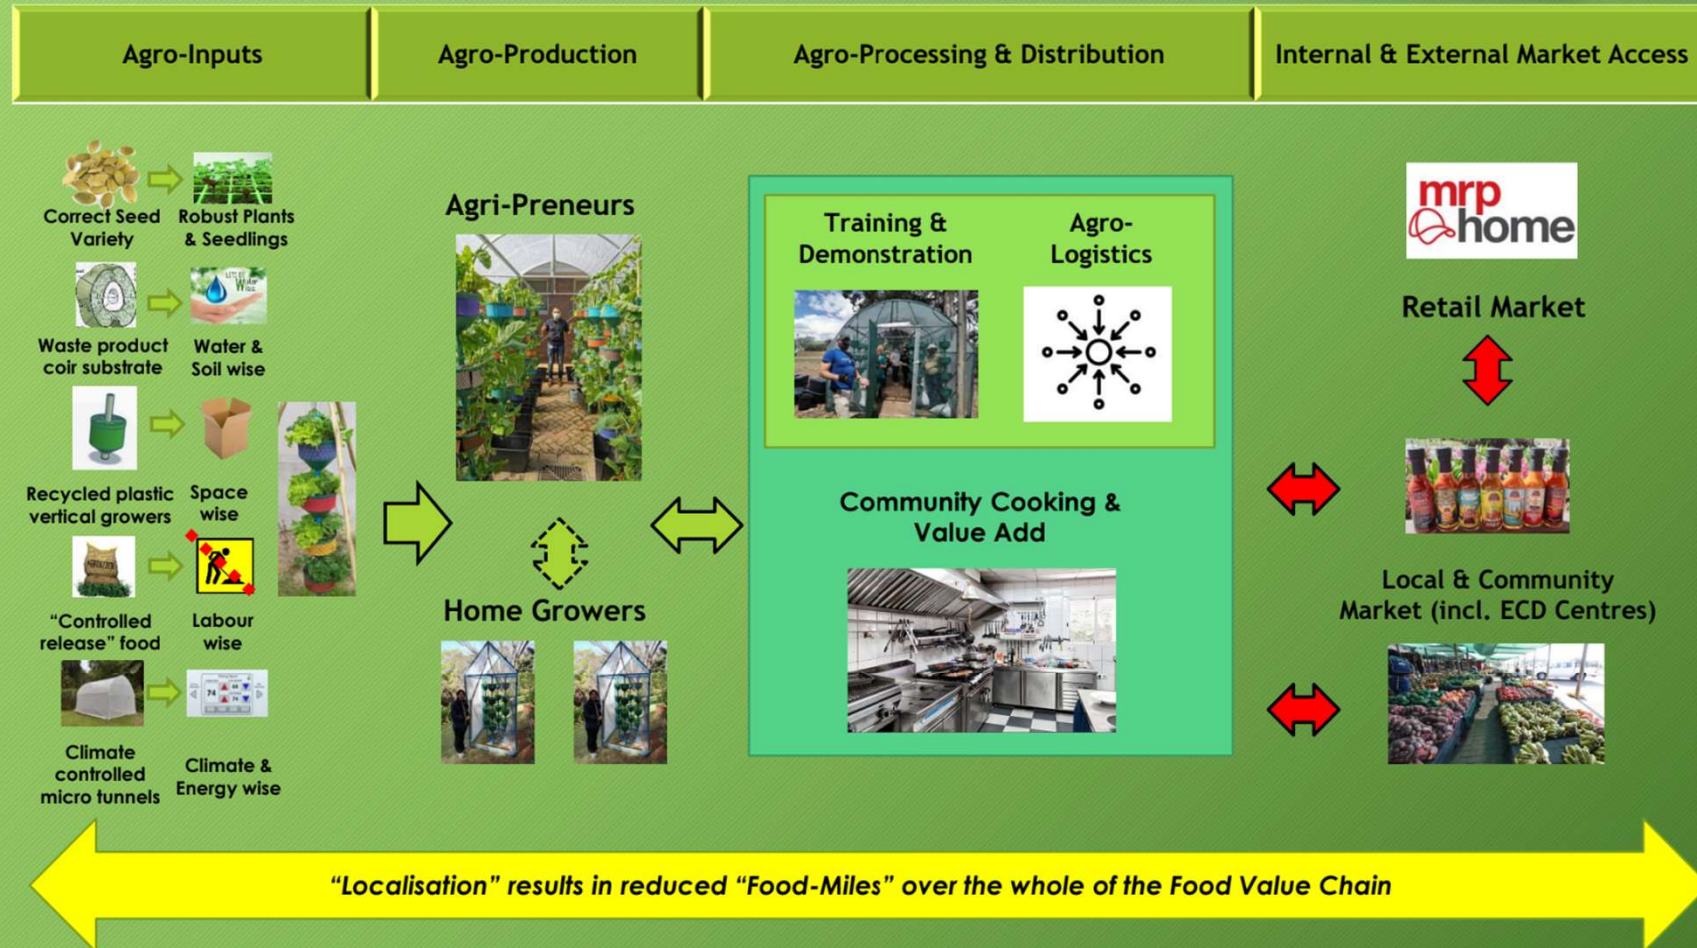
Agro-Inputs

Agro-Production

Agro-Processing & Distribution

Internal & External Market Access

Correct Seed Variety

Robust Plants & Seedlings

Waste product coir substrate

Water & Soil wise

Recycled plastic vertical growers

Space wise

"Controlled release" food

Labour wise

Climate controlled micro tunnels

Climate & Energy wise

Agri-Preneurs

Home Growers

Training & Demonstration

Agro-Logistics

Community Cooking & Value Add

mrp home

Retail Market

Local & Community Market (incl. ECD Centres)

"Localisation" results in reduced "Food-Miles" over the whole of the Food Value Chain